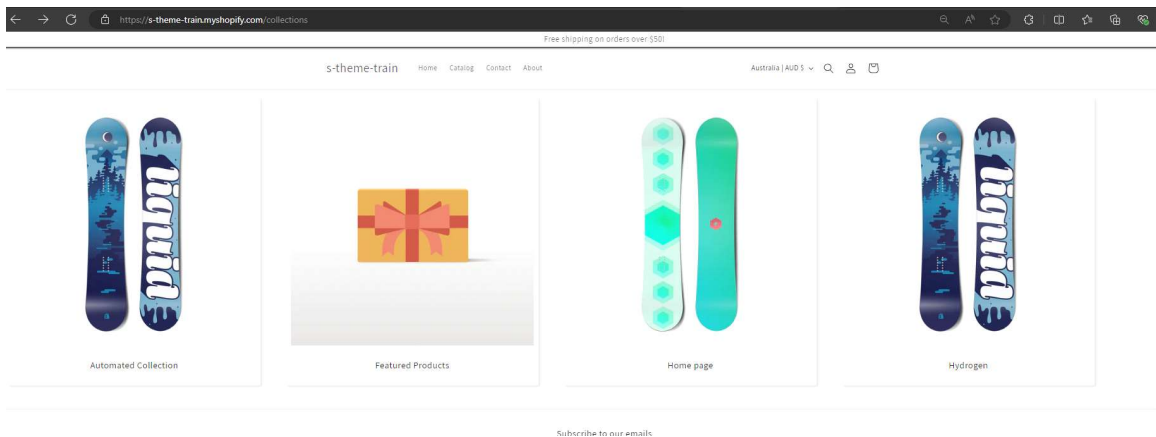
https://s-theme-train.myshopify.com/collections

Free shipping on orders over $50!

s-theme-train Home Catalog Contact About

Australia | AUD $

liquid liquid

Automated Collection

Featured Products

Home page

liquid liquid

Hydrogen

Subscribe to our emails